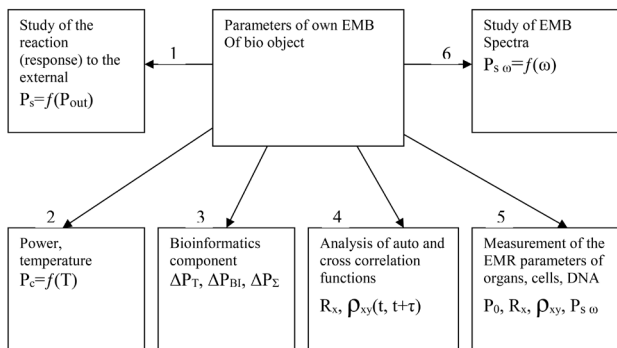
Parameters of own EMB
Of bio object

1

Study of the reaction (response) to the external
$P_s = f(P_{out})$

6

Study of EMB Spectra
$P_{s\,\omega} = f(\omega)$

2

Power, temperature
$P_c = f(T)$

3

Bioinformatics component
$\Delta P_T$, $\Delta P_{BI}$, $\Delta P_\Sigma$

4

Analysis of auto and cross correlation functions
$R_x$, $\rho_{xy}(t, t+\tau)$

5

Measurement of the EMR parameters of organs, cells, DNA
$P_0$, $R_x$, $\rho_{xy}$, $P_{s\,\omega}$